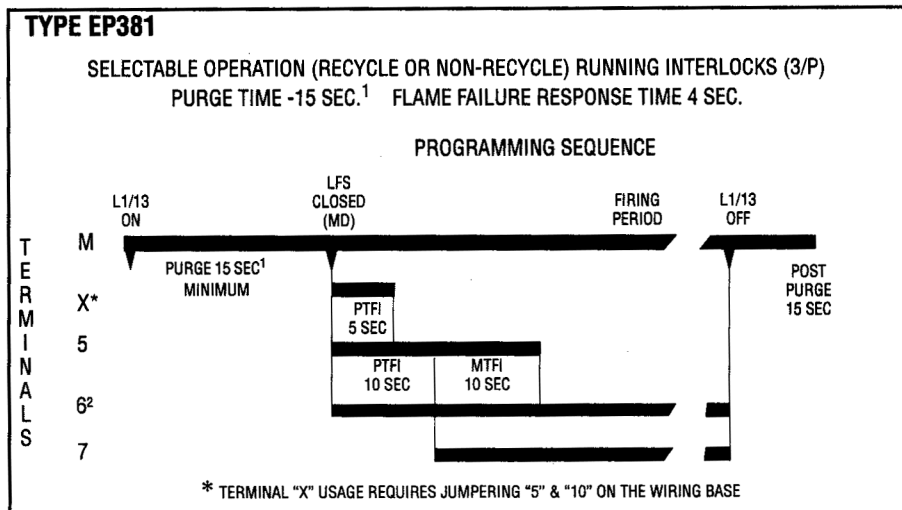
TYPE EP381

SELECTABLE OPERATION (RECYCLE OR NON-RECYCLE) RUNNING INTERLOCKS (3/P)
PURGE TIME -15 SEC.$^1$ FLAME FAILURE RESPONSE TIME 4 SEC.

PROGRAMMING SEQUENCE

L1/13 ON

LFS CLOSED (MD)

FIRING PERIOD

L1/13 OFF

TERMINALS

M

PURGE 15 SEC$^1$ MINIMUM

POST PURGE 15 SEC

X*

PTFI 5 SEC

5

PTFI 10 SEC

MTFI 10 SEC

6$^2$

7

* TERMINAL "X" USAGE REQUIRES JUMPERING "5" & "10" ON THE WIRING BASE